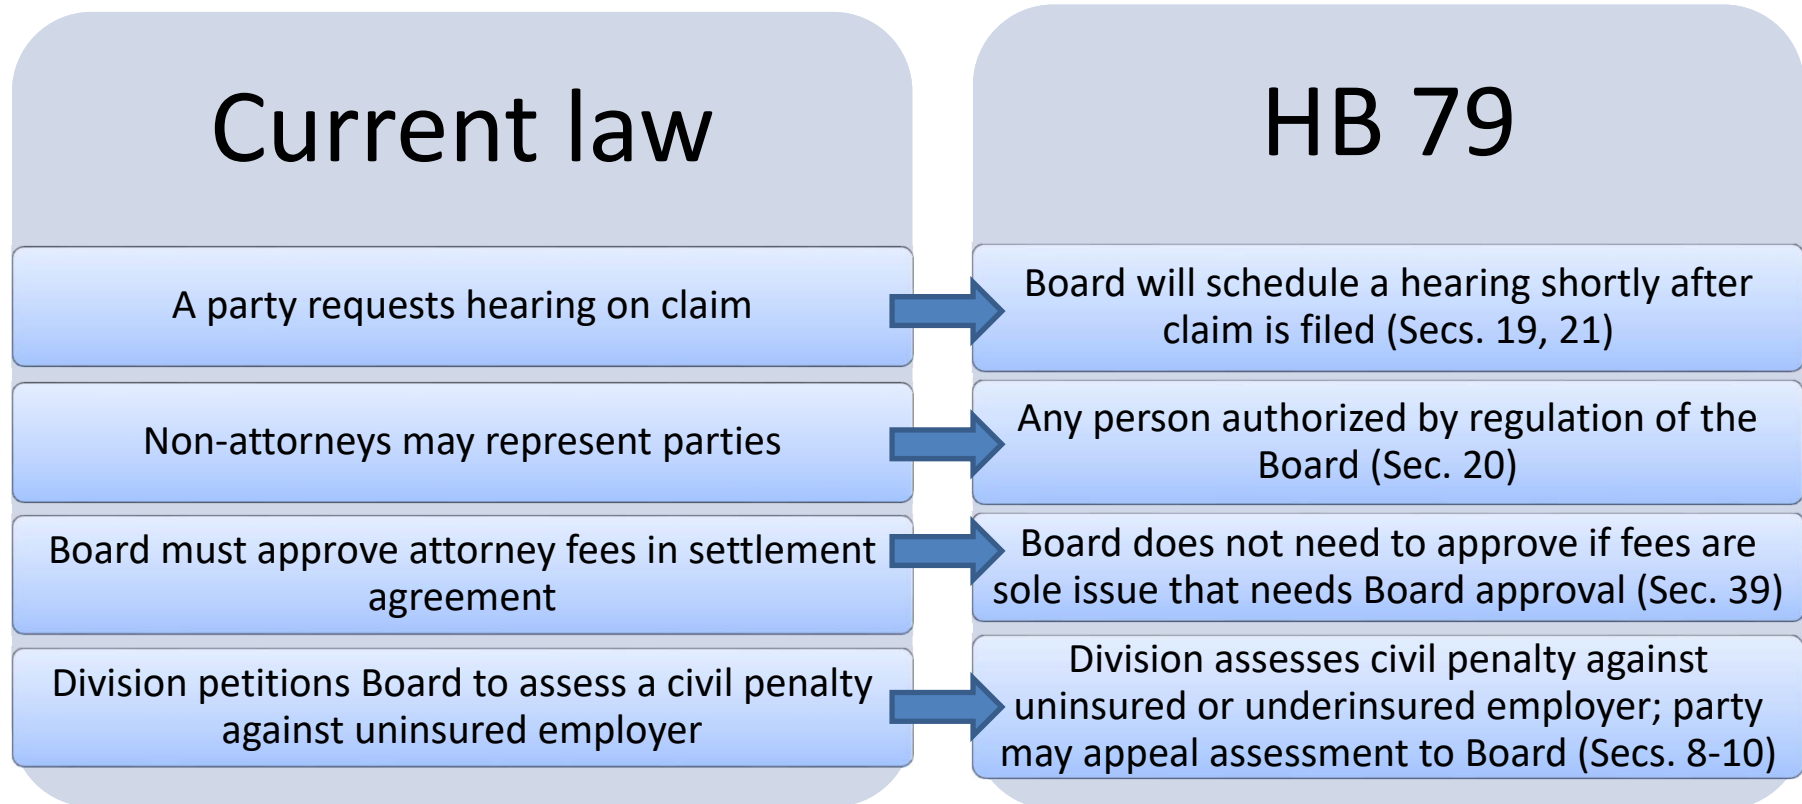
Current law

A party requests hearing on claim

Non-attorneys may represent parties

Board must approve attorney fees in settlement agreement

Division petitions Board to assess a civil penalty against uninsured employer

HB 79

Board will schedule a hearing shortly after claim is filed (Secs. 19, 21)

Any person authorized by regulation of the Board (Sec. 20)

Board does not need to approve if fees are sole issue that needs Board approval (Sec. 39)

Division assesses civil penalty against uninsured or underinsured employer; party may appeal assessment to Board (Secs. 8-10)